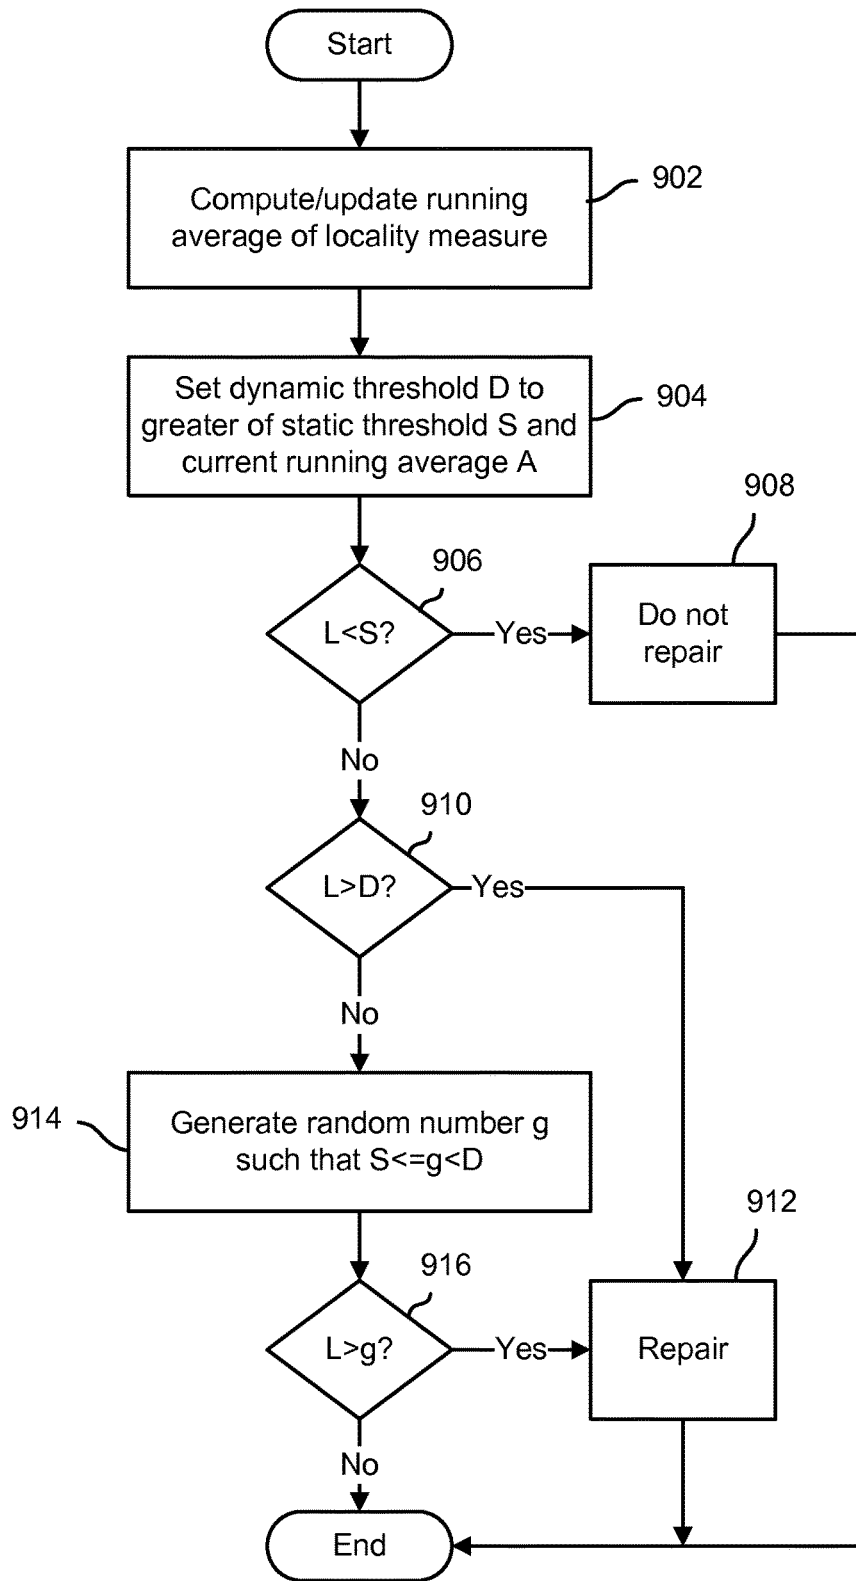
Start

Compute/update running average of locality measure

902

Set dynamic threshold D to greater of static threshold S and current running average A

904

908

906

L<S?

Yes

Do not repair

No

910

L>D?

Yes

No

914

Generate random number g such that S<=g<D

912

916

L>g?

Yes

Repair

No

End